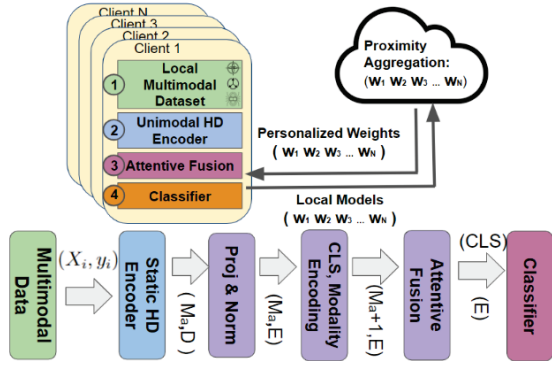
Client N
Client 3
Client 2
Client 1

1 Local Multimodal Dataset

2 Unimodal HD Encoder

3 Attentive Fusion

4 Classifier

Proximity Aggregation:
($W_1$ $W_2$ $W_3$ ... $W_N$)

Personalized Weights
( $w_1$ $w_2$ $w_3$ ... $W_N$ )

Local Models
( $w_1$ $w_2$ $w_3$ ... $W_N$ )

Multimodal Data

$(X_i, y_i)$

Static HD Encoder

( $M_a$,D )

Proj & Norm

($M_a$,E)

CLS, Modality Encoding

($M_a$+1,E)

Attentive Fusion

(CLS)

(E)

Classifier